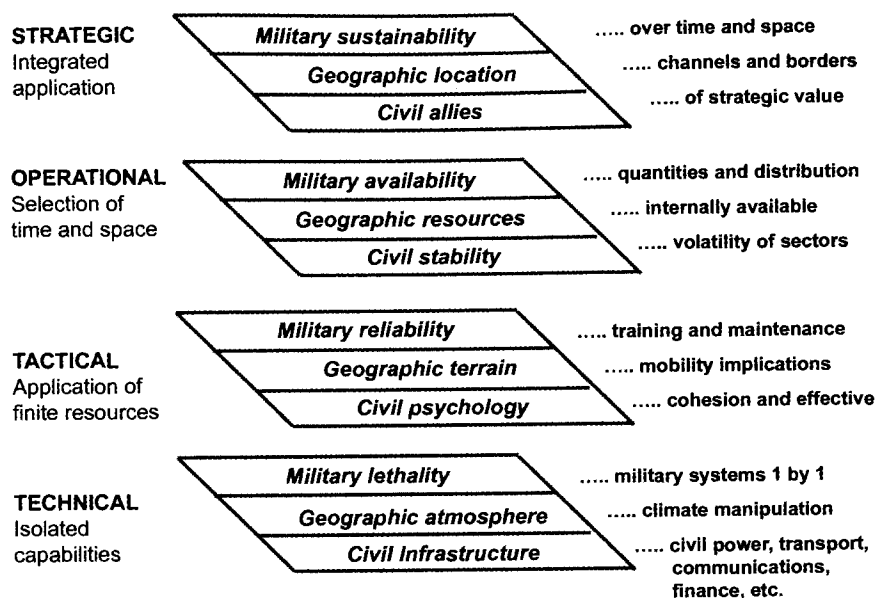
STRATEGIC
Integrated application

Military sustainability ..... over time and space
Geographic location ..... channels and borders
Civil allies ..... of strategic value

OPERATIONAL
Selection of time and space

Military availability ..... quantities and distribution
Geographic resources ..... internally available
Civil stability ..... volatility of sectors

TACTICAL
Application of finite resources

Military reliability ..... training and maintenance
Geographic terrain ..... mobility implications
Civil psychology ..... cohesion and effective

TECHNICAL
Isolated capabilities

Military lethality ..... military systems 1 by 1
Geographic atmosphere ..... climate manipulation
Civil Infrastructure ..... civil power, transport, communications, finance, etc.